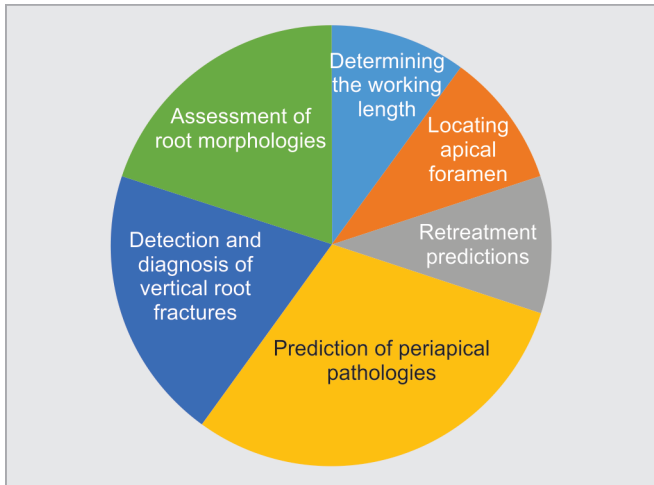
Determining the working length

Locating apical foramen

Retreatment predictions

Prediction of periapical pathologies

Detection and diagnosis of vertical root fractures

Assessment of root morphologies